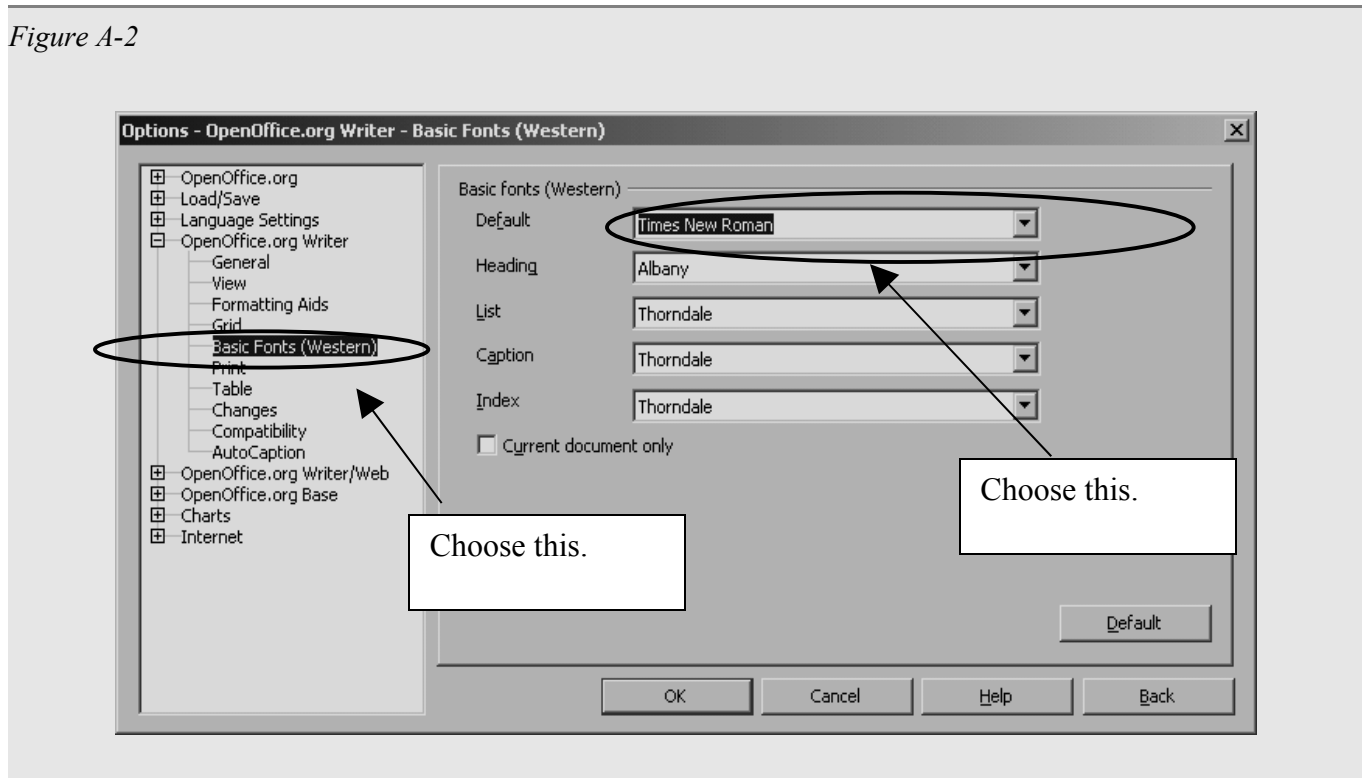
Figure A-2

Options - OpenOffice.org Writer - Basic Fonts (Western)

OpenOffice.org
Load/Save
Language Settings
OpenOffice.org Writer
General
View
Formatting Aids
Grid
Basic Fonts (Western)
Print
Table
Changes
Compatibility
AutoCaption
OpenOffice.org Writer/Web
OpenOffice.org Base
Charts
Internet

Basic fonts (Western)

| | |
|---|---|
| Default | Times New Roman |
| Heading | Albany |
| List | Thorndale |
| Caption | Thorndale |
| Index | Thorndale |

Current document only

Choose this.

Choose this.

Default

OK
Cancel
Help
Back